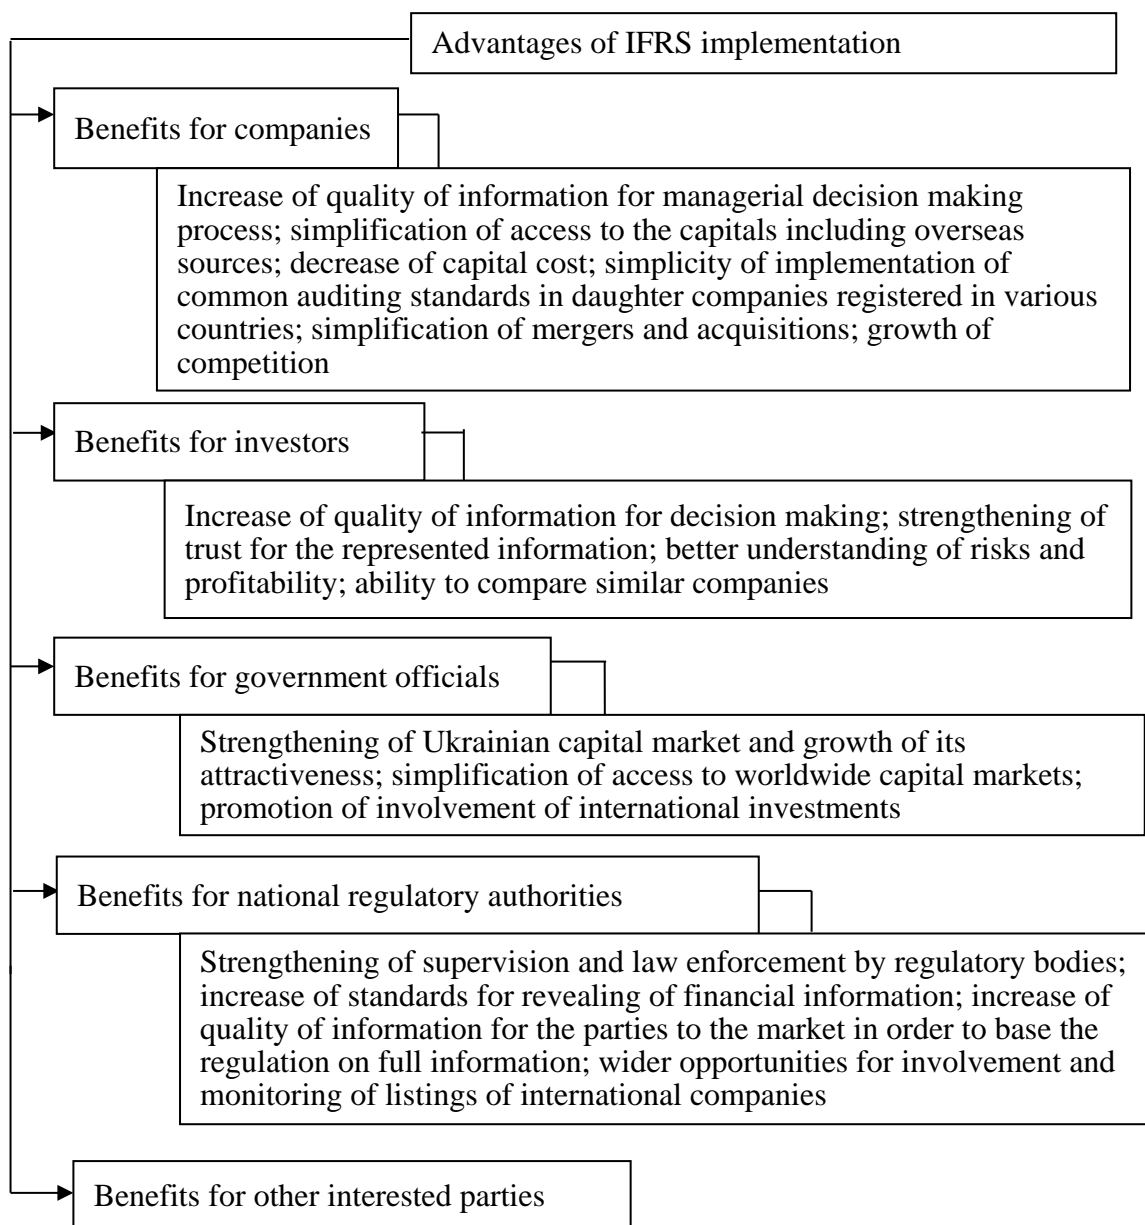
Advantages of IFRS implementation

Benefits for companies

Increase of quality of information for managerial decision making process; simplification of access to the capitals including overseas sources; decrease of capital cost; simplicity of implementation of common auditing standards in daughter companies registered in various countries; simplification of mergers and acquisitions; growth of competition

Benefits for investors

Increase of quality of information for decision making; strengthening of trust for the represented information; better understanding of risks and profitability; ability to compare similar companies

Benefits for government officials

Strengthening of Ukrainian capital market and growth of its attractiveness; simplification of access to worldwide capital markets; promotion of involvement of international investments

Benefits for national regulatory authorities

Strengthening of supervision and law enforcement by regulatory bodies; increase of standards for revealing of financial information; increase of quality of information for the parties to the market in order to base the regulation on full information; wider opportunities for involvement and monitoring of listings of international companies

Benefits for other interested parties